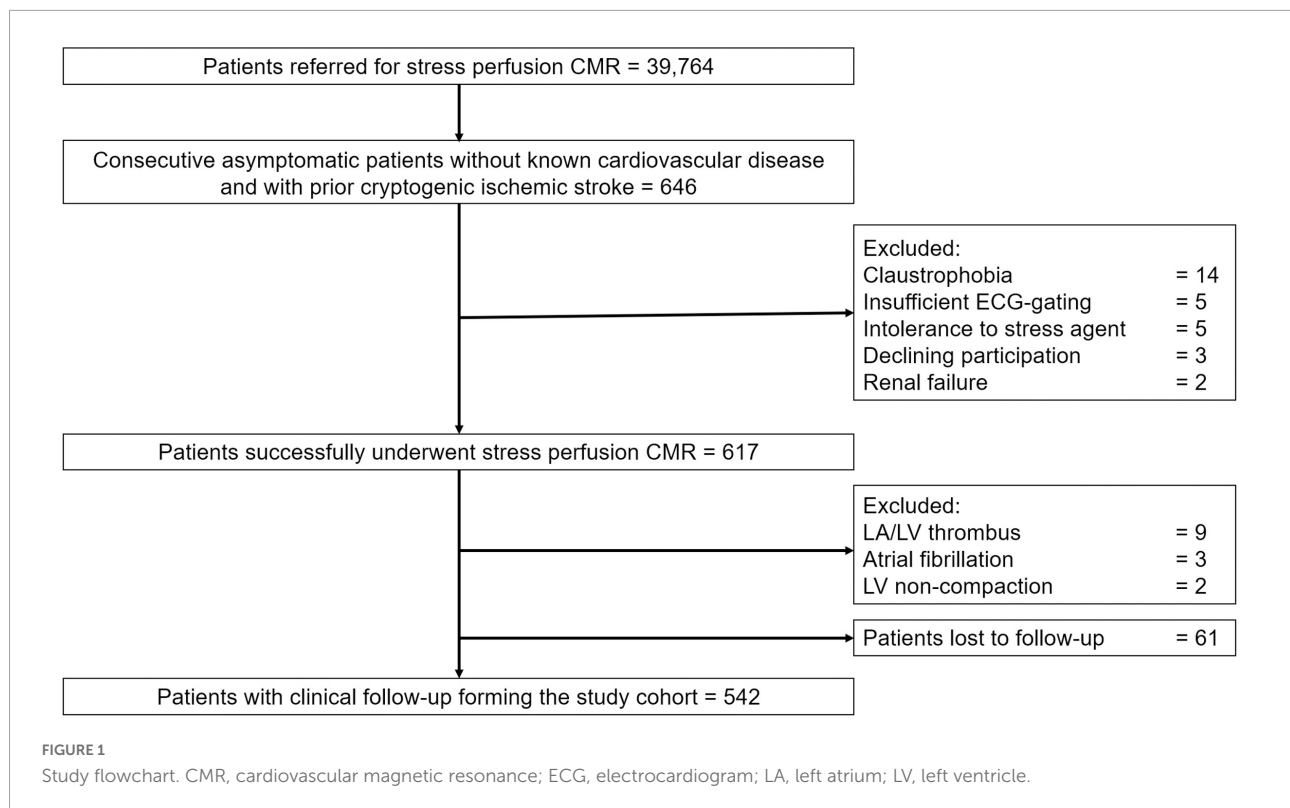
Patients referred for stress perfusion CMR = 39,764

Consecutive asymptomatic patients without known cardiovascular disease and with prior cryptogenic ischemic stroke = 646

Excluded:
Claustrophobia = 14
Insufficient ECG-gating = 5
Intolerance to stress agent = 5
Declining participation = 3
Renal failure = 2

Patients successfully underwent stress perfusion CMR = 617

Excluded:
LA/LV thrombus = 9
Atrial fibrillation = 3
LV non-compaction = 2

Patients lost to follow-up = 61

Patients with clinical follow-up forming the study cohort = 542

FIGURE 1
Study flowchart. CMR, cardiovascular magnetic resonance; ECG, electrocardiogram; LA, left atrium; LV, left ventricle.